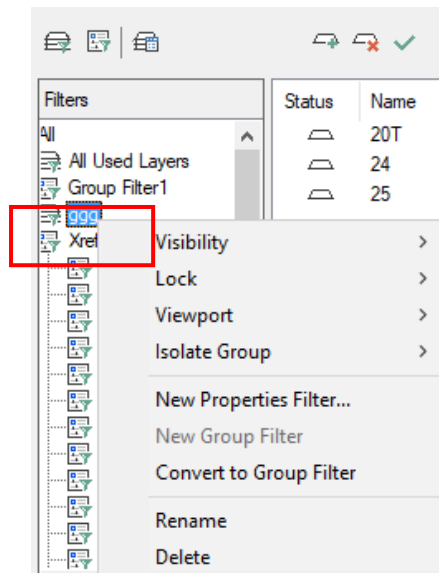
Filters

All

All Used Layers

Group Filter1

ggg

Xref

| Status | Name |
|---|---|
| | 20T |
| | 24 |
| | 25 |

Visibility >

Lock >

Viewport >

Isolate Group >

New Properties Filter...

New Group Filter

Convert to Group Filter

Rename

Delete